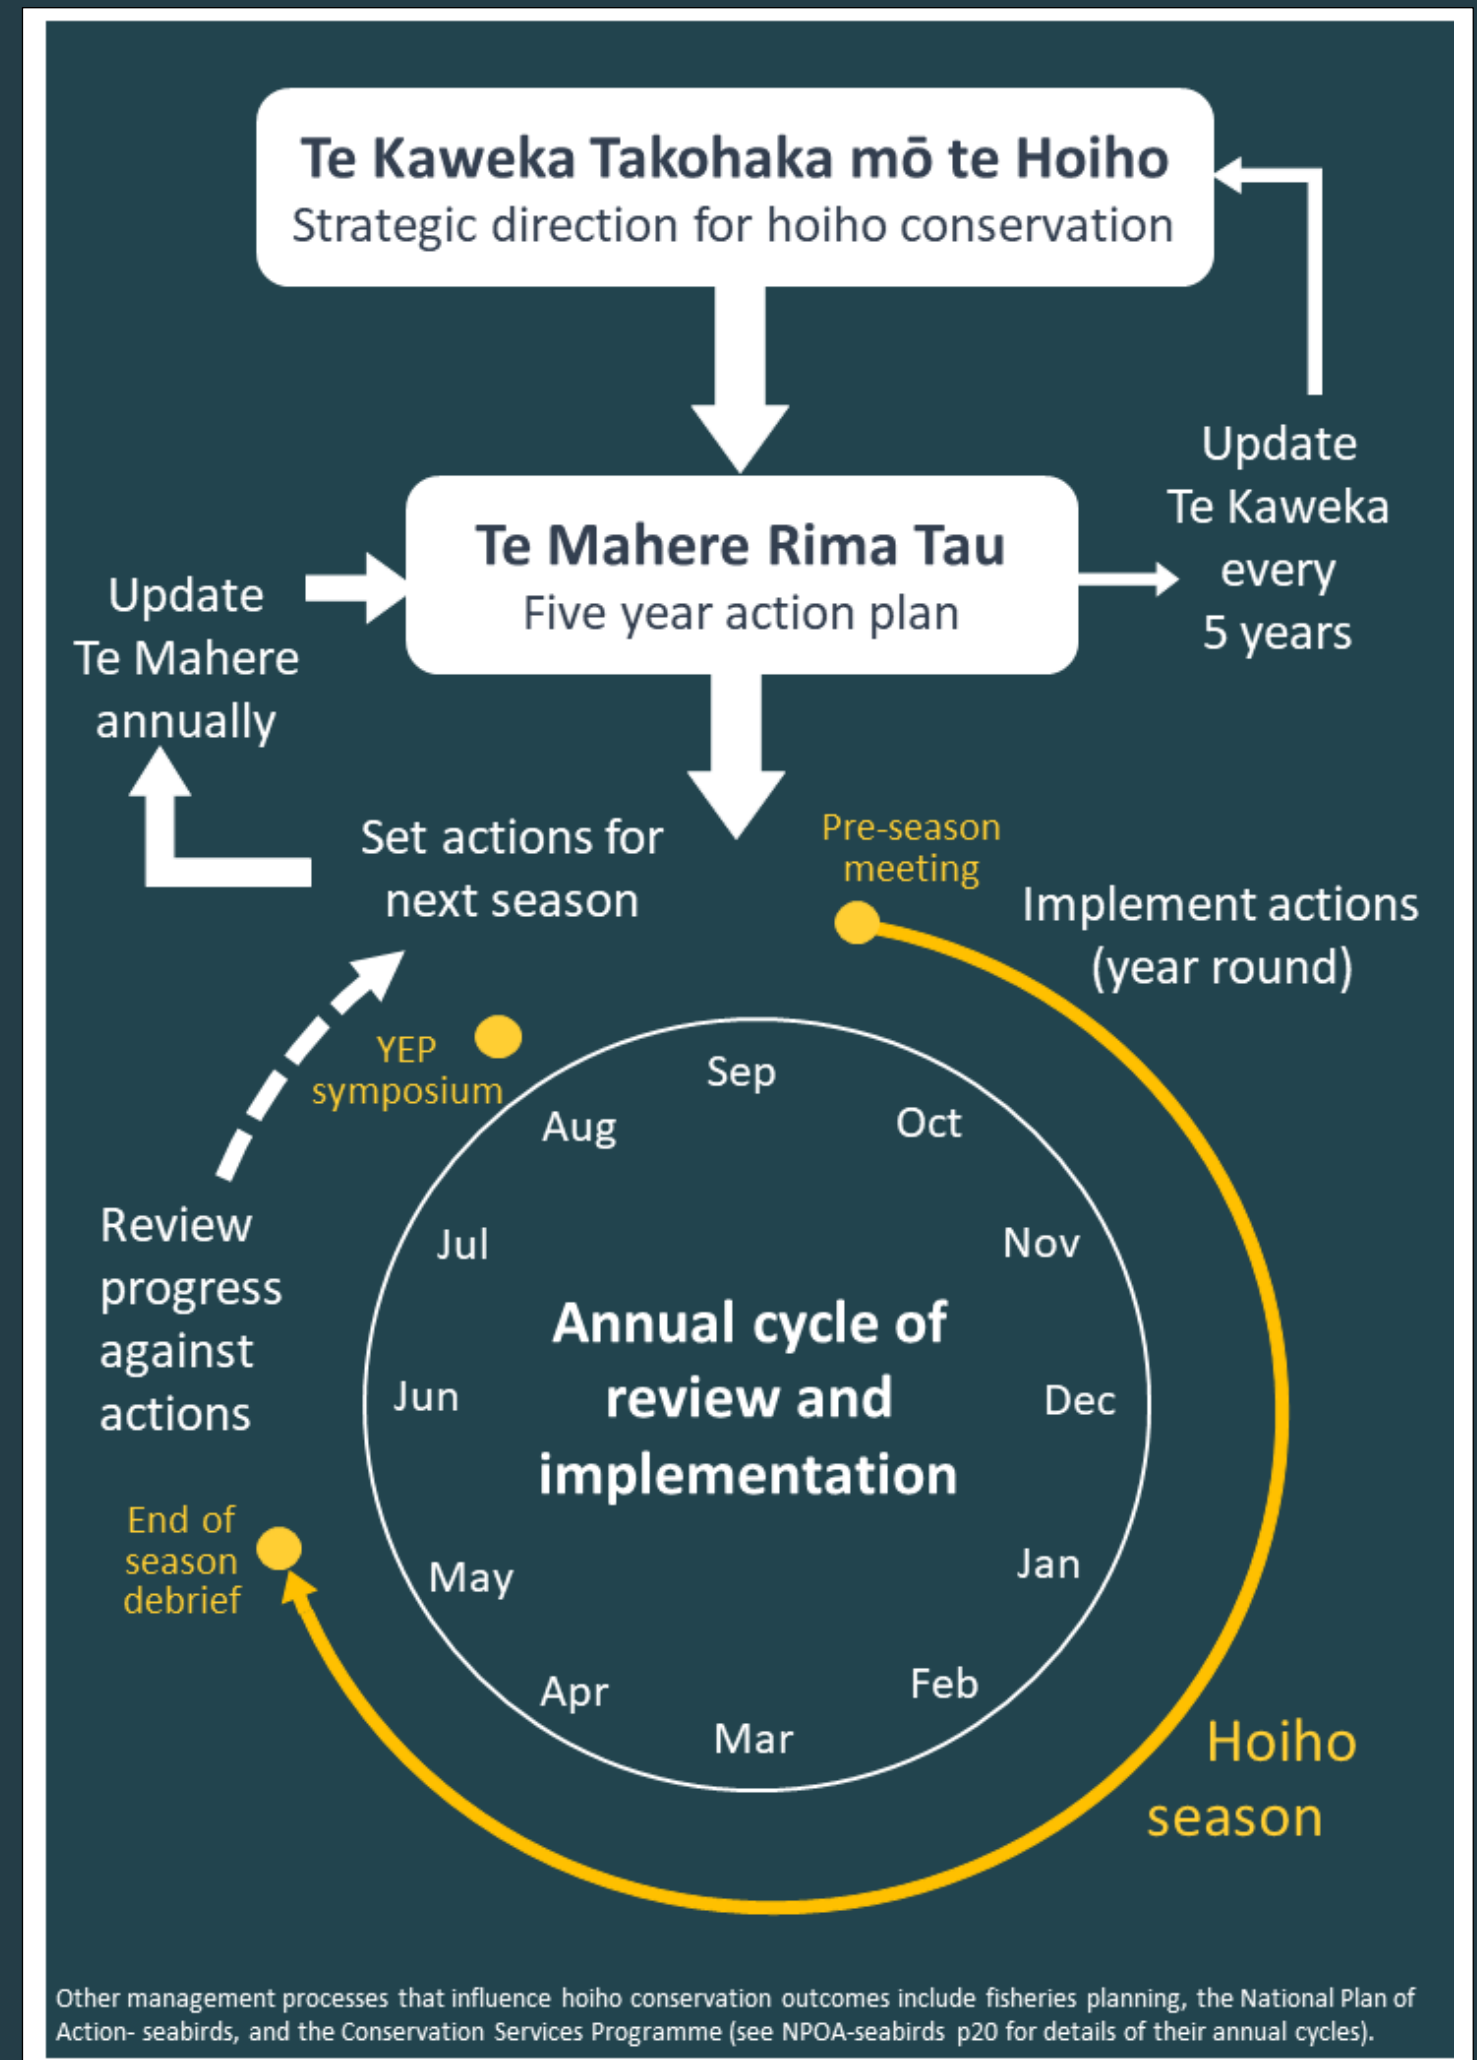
Te Kaweka Takohaka mō te Hoiho
Strategic direction for hoiho conservation

Update Te Kaweka every 5 years

Te Mahere Rima Tau
Five year action plan

Update Te Mahere annually

Set actions for next season

Pre-season meeting

Implement actions (year round)

YEP symposium

Sep
Oct
Nov
Dec
Jan
Feb
Mar
Apr
May
Jun
Jul
Aug

Annual cycle of review and implementation

Review progress against actions

End of season debrief

Hoiho season

Other management processes that influence hoiho conservation outcomes include fisheries planning, the National Plan of Action- seabirds, and the Conservation Services Programme (see NPOA-seabirds p20 for details of their annual cycles).